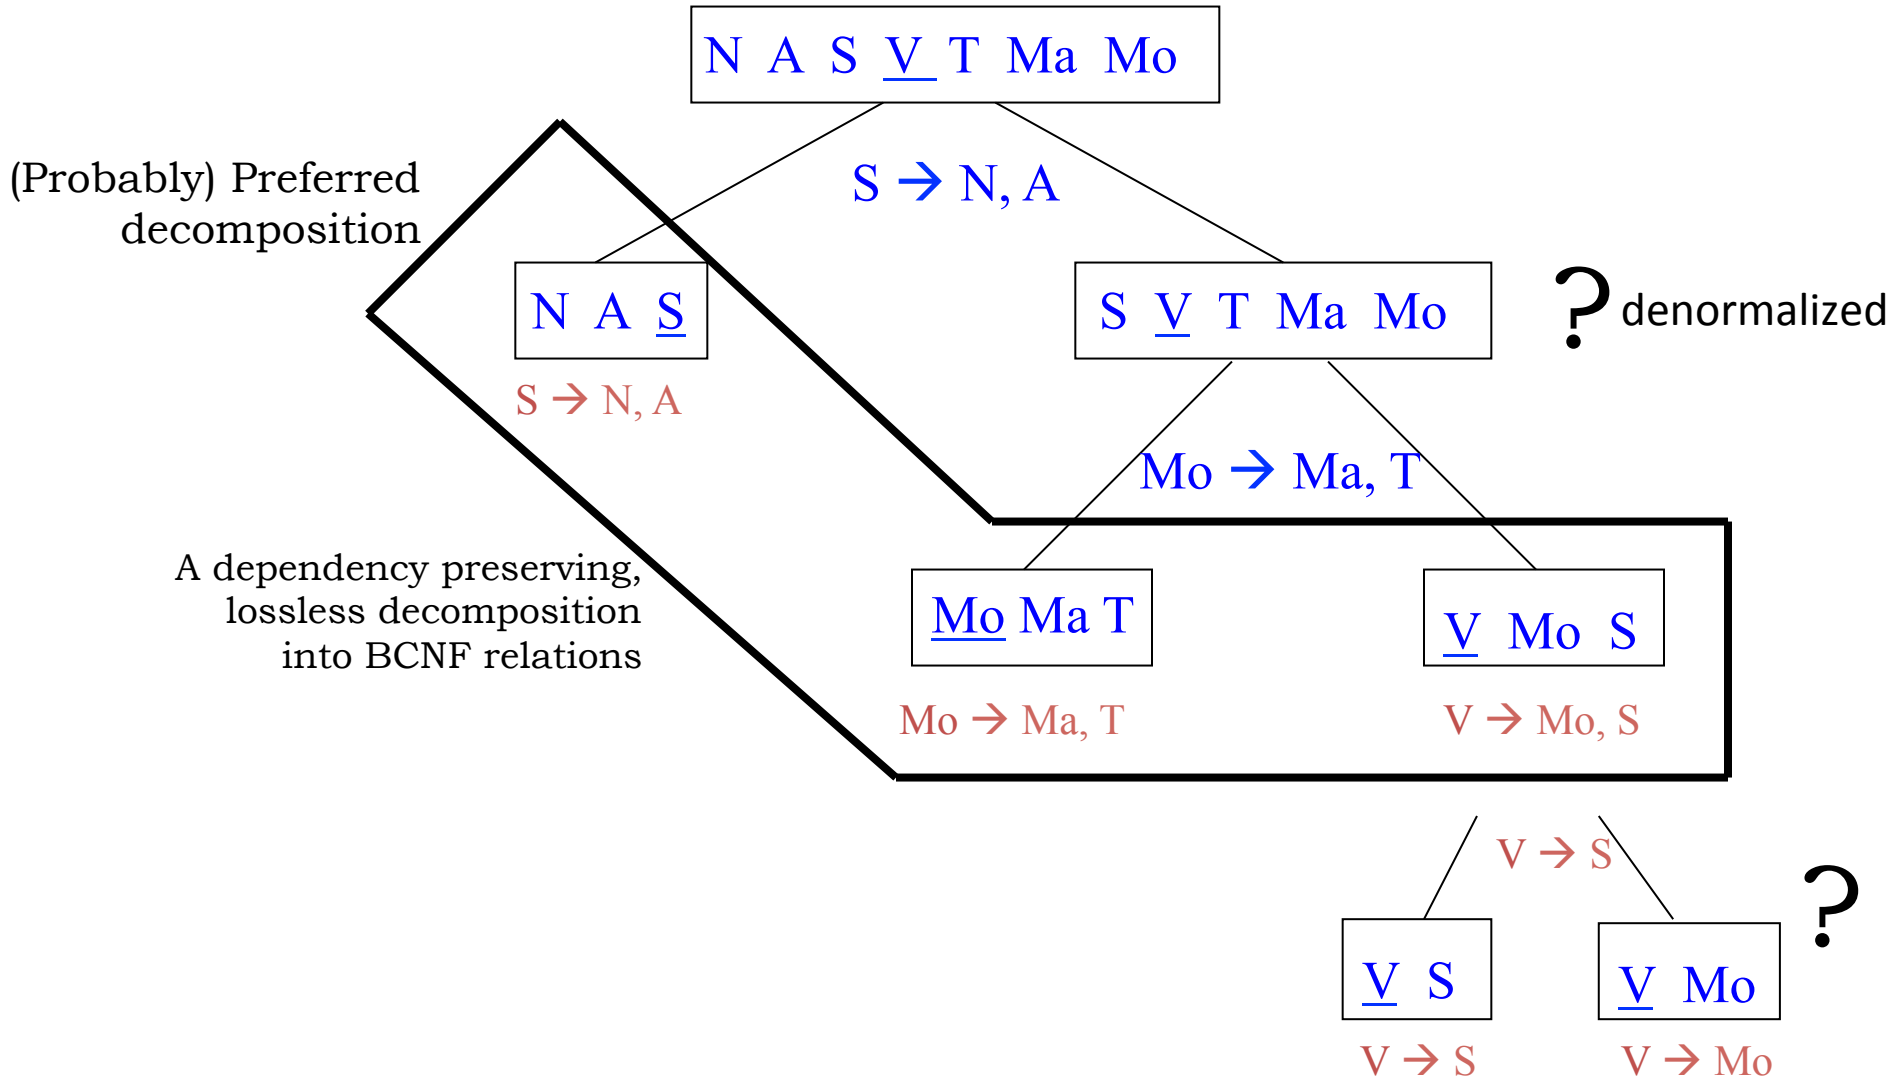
N A S V T Ma Mo

(Probably) Preferred decomposition

S → N, A

N A S

S → N, A

S V T Ma Mo

? denormalized

Mo → Ma, T

A dependency preserving, lossless decomposition into BCNF relations

Mo Ma T

Mo → Ma, T

V Mo S

V → Mo, S

V → S

V S

V → S

V Mo

?

V → Mo